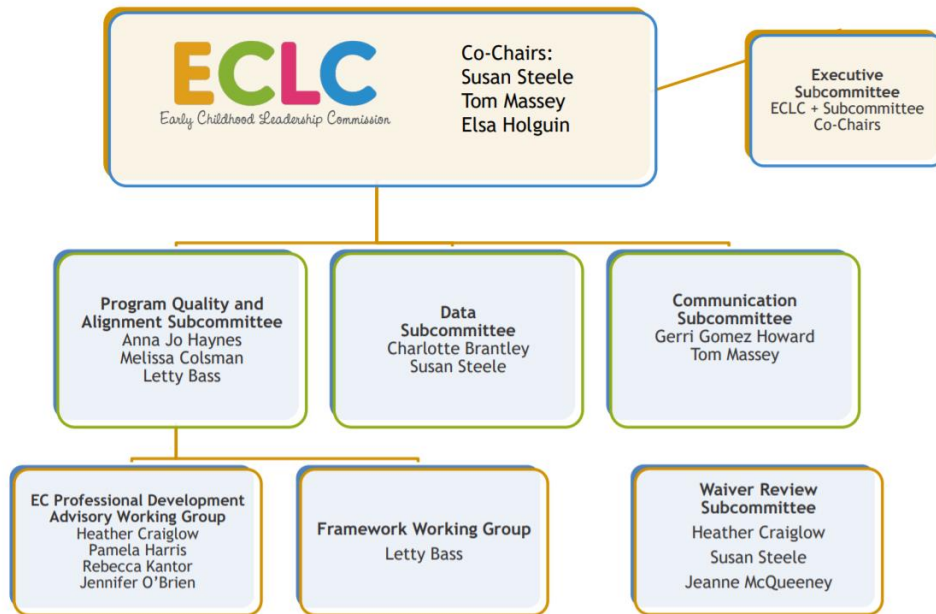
ECLC
Early Childhood Leadership Commission

Co-Chairs:
Susan Steele
Tom Massey
Elsa Holguin

Executive Subcommittee
ECLC + Subcommittee Co-Chairs

Program Quality and Alignment Subcommittee
Anna Jo Haynes
Melissa Colsman
Letty Bass

Data Subcommittee
Charlotte Brantley
Susan Steele

Communication Subcommittee
Gerri Gomez Howard
Tom Massey

EC Professional Development Advisory Working Group
Heather Craiglow
Pamela Harris
Rebecca Kantor
Jennifer O'Brien

Framework Working Group
Letty Bass

Waiver Review Subcommittee
Heather Craiglow
Susan Steele
Jeanne McQueeney